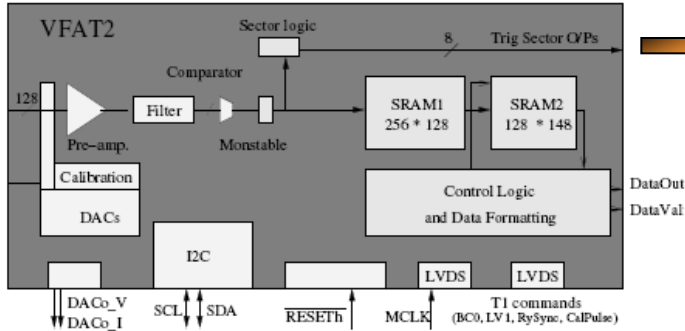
VFAT2

Sector logic

8

Trig Sector O/Ps

Comparator

128

Filter

Pre–amp.

Monstable

SRAM1
256 * 128

SRAM2
128 * 148

Calibration

DACs

Control Logic
and Data Formatting

DataOut

DataVal

I2C

LVDS

LVDS

DACo_V
DACo_I

SCL

SDA

$\overline{\text{RESETh}}$

MCLK

T1 commands
(BC0, LV1, RySync, CalPulse)